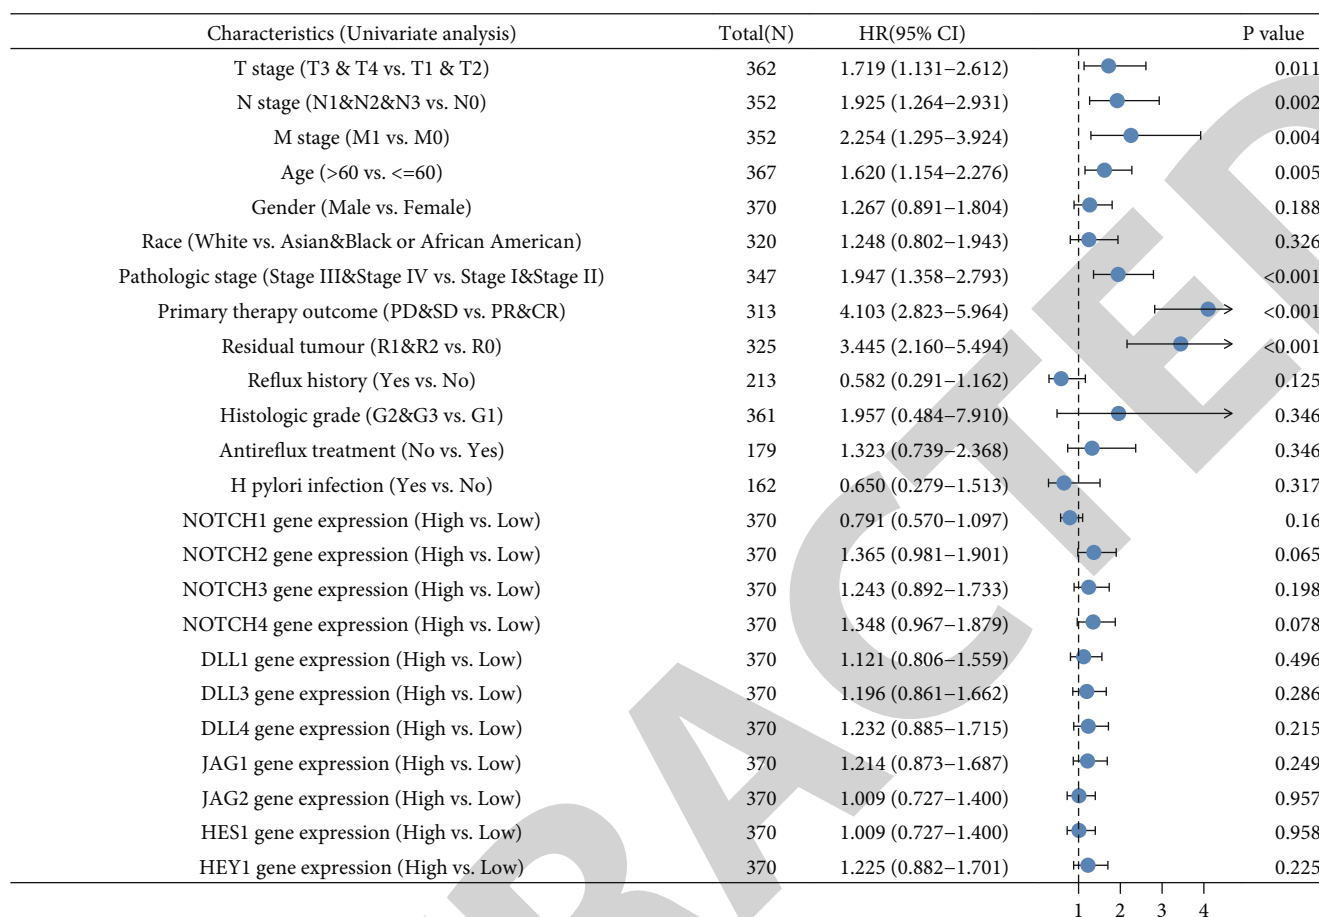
| Characteristics (Univariate analysis) | Total(N) | HR(95% CI) | P value |
|---|---|---|---|
| T stage (T3 & T4 vs. T1 & T2) | 362 | 1.719 (1.131–2.612) | 0.011 |
| N stage (N1&N2&N3 vs. N0) | 352 | 1.925 (1.264–2.931) | 0.002 |
| M stage (M1 vs. M0) | 352 | 2.254 (1.295–3.924) | 0.004 |
| Age (>60 vs. <=60) | 367 | 1.620 (1.154–2.276) | 0.005 |
| Gender (Male vs. Female) | 370 | 1.267 (0.891–1.804) | 0.188 |
| Race (White vs. Asian&Black or African American) | 320 | 1.248 (0.802–1.943) | 0.326 |
| Pathologic stage (Stage III&Stage IV vs. Stage I&Stage II) | 347 | 1.947 (1.358–2.793) | <0.001 |
| Primary therapy outcome (PD&SD vs. PR&CR) | 313 | 4.103 (2.823–5.964) | <0.001 |
| Residual tumour (R1&R2 vs. R0) | 325 | 3.445 (2.160–5.494) | <0.001 |
| Reflux history (Yes vs. No) | 213 | 0.582 (0.291–1.162) | 0.125 |
| Histologic grade (G2&G3 vs. G1) | 361 | 1.957 (0.484–7.910) | 0.346 |
| Antireflux treatment (No vs. Yes) | 179 | 1.323 (0.739–2.368) | 0.346 |
| H pylori infection (Yes vs. No) | 162 | 0.650 (0.279–1.513) | 0.317 |
| NOTCH1 gene expression (High vs. Low) | 370 | 0.791 (0.570–1.097) | 0.16 |
| NOTCH2 gene expression (High vs. Low) | 370 | 1.365 (0.981–1.901) | 0.065 |
| NOTCH3 gene expression (High vs. Low) | 370 | 1.243 (0.892–1.733) | 0.198 |
| NOTCH4 gene expression (High vs. Low) | 370 | 1.348 (0.967–1.879) | 0.078 |
| DLL1 gene expression (High vs. Low) | 370 | 1.121 (0.806–1.559) | 0.496 |
| DLL3 gene expression (High vs. Low) | 370 | 1.196 (0.861–1.662) | 0.286 |
| DLL4 gene expression (High vs. Low) | 370 | 1.232 (0.885–1.715) | 0.215 |
| JAG1 gene expression (High vs. Low) | 370 | 1.214 (0.873–1.687) | 0.249 |
| JAG2 gene expression (High vs. Low) | 370 | 1.009 (0.727–1.400) | 0.957 |
| HES1 gene expression (High vs. Low) | 370 | 1.009 (0.727–1.400) | 0.958 |
| HEY1 gene expression (High vs. Low) | 370 | 1.225 (0.882–1.701) | 0.225 |

1 2 3 4

RETRACTED